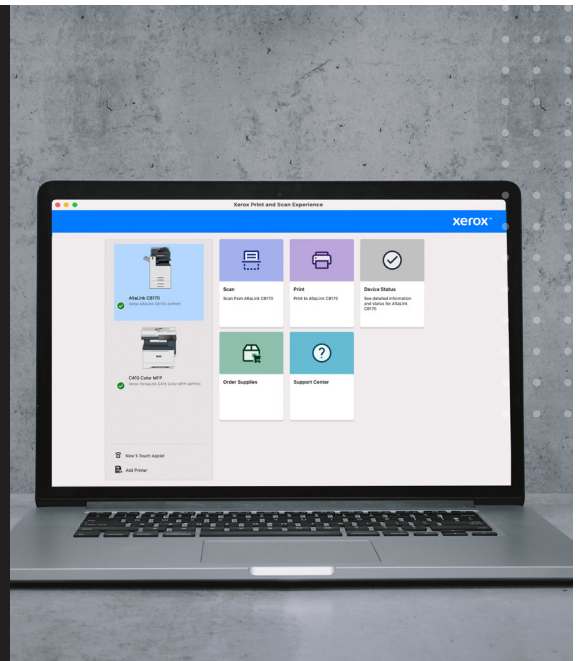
Xerox Print and Scan Experience

xerox

AltaLink C8170
Xerox AltaLink C8170 (AirPrint)

C415 Color MFP
Xerox AltaLink C415 Color MFP (AirPrint)

New 1-Touch Applet

Add Printer

Scan
Scan from AltaLink C8170

Print
Print to AltaLink C8170

Device Status
See detailed information and status for AltaLink C8170

Order Supplies

Support Center